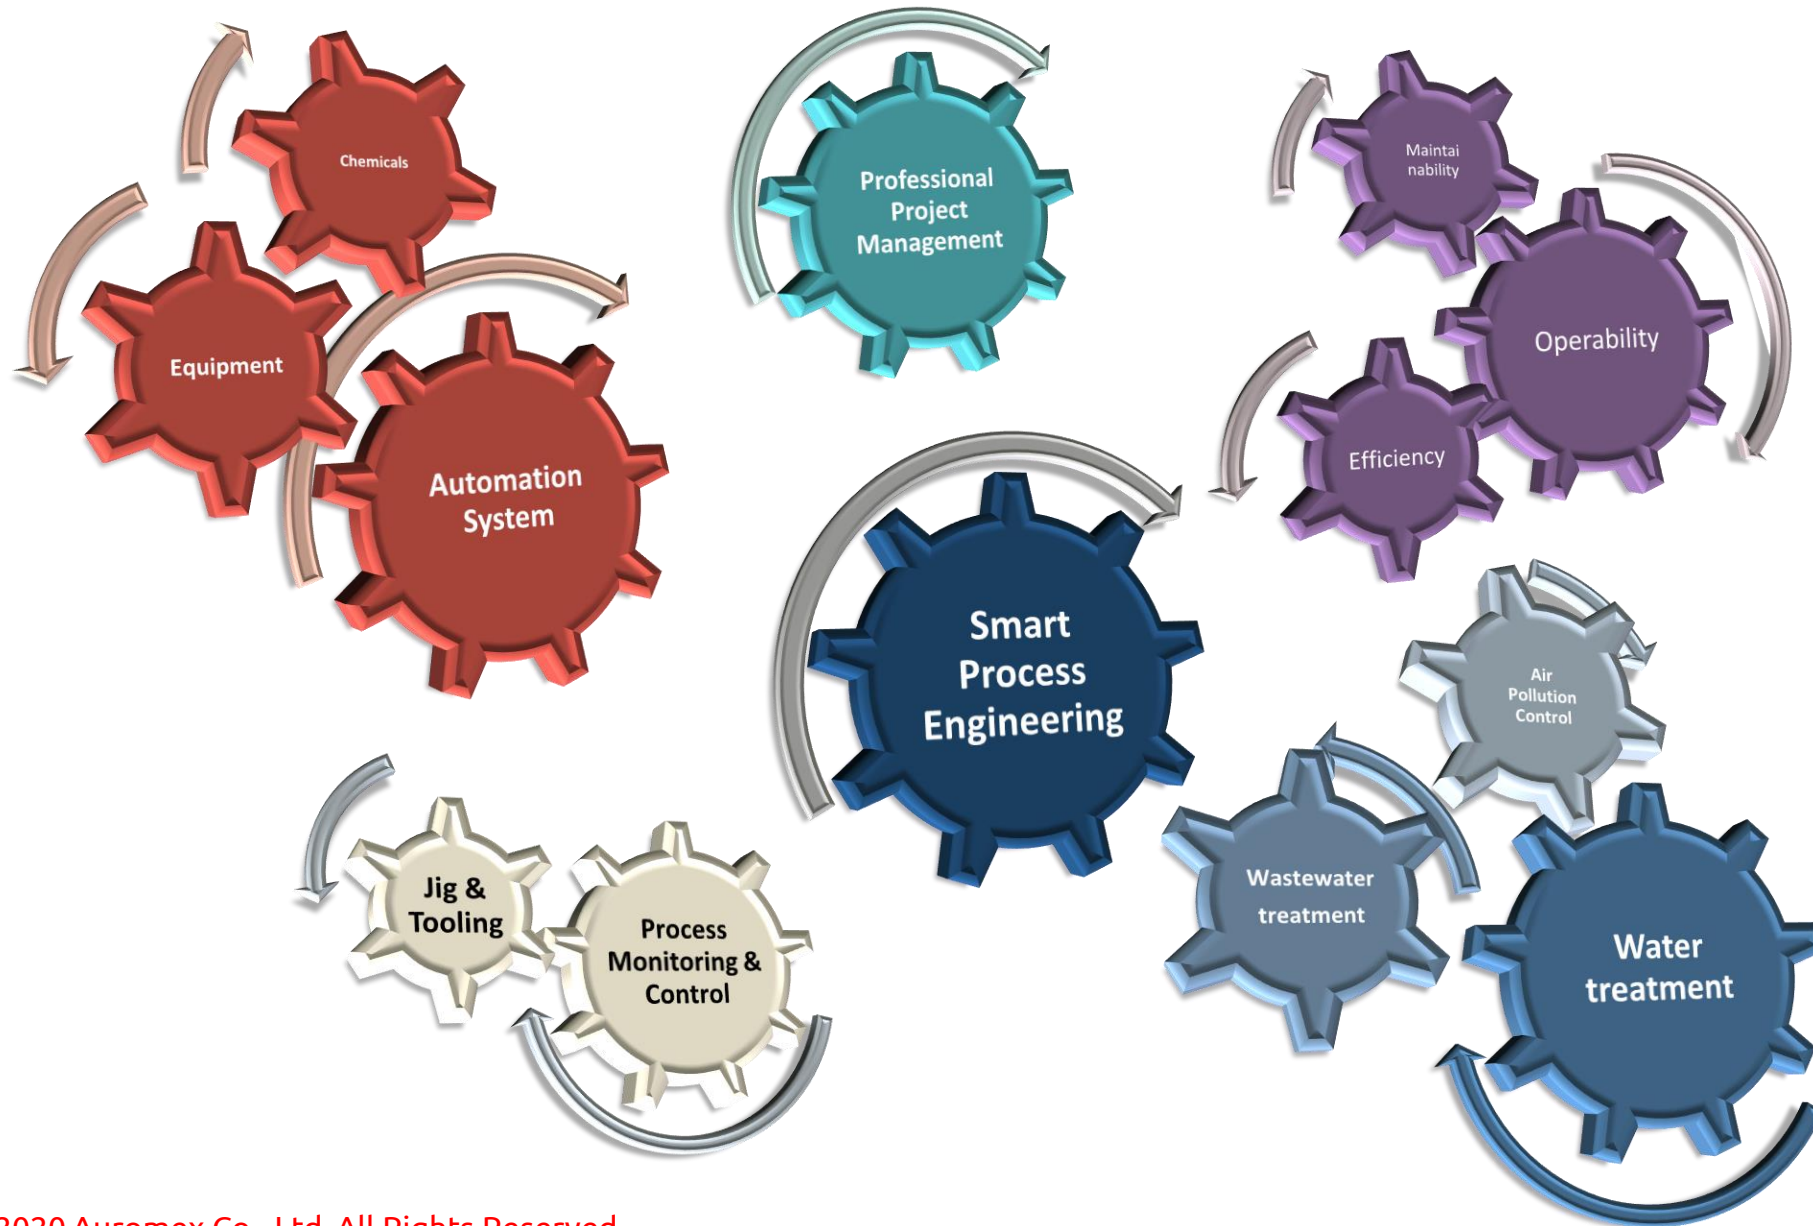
Chemicals

Equipment

Automation System

Professional Project Management

Maintai nability

Operability

Efficiency

Smart Process Engineering

Air Pollution Control

Jig & Tooling

Process Monitoring & Control

Wastewater treatment

Water treatment

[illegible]2020 Auromex Co., Ltd. All Rights Reserved